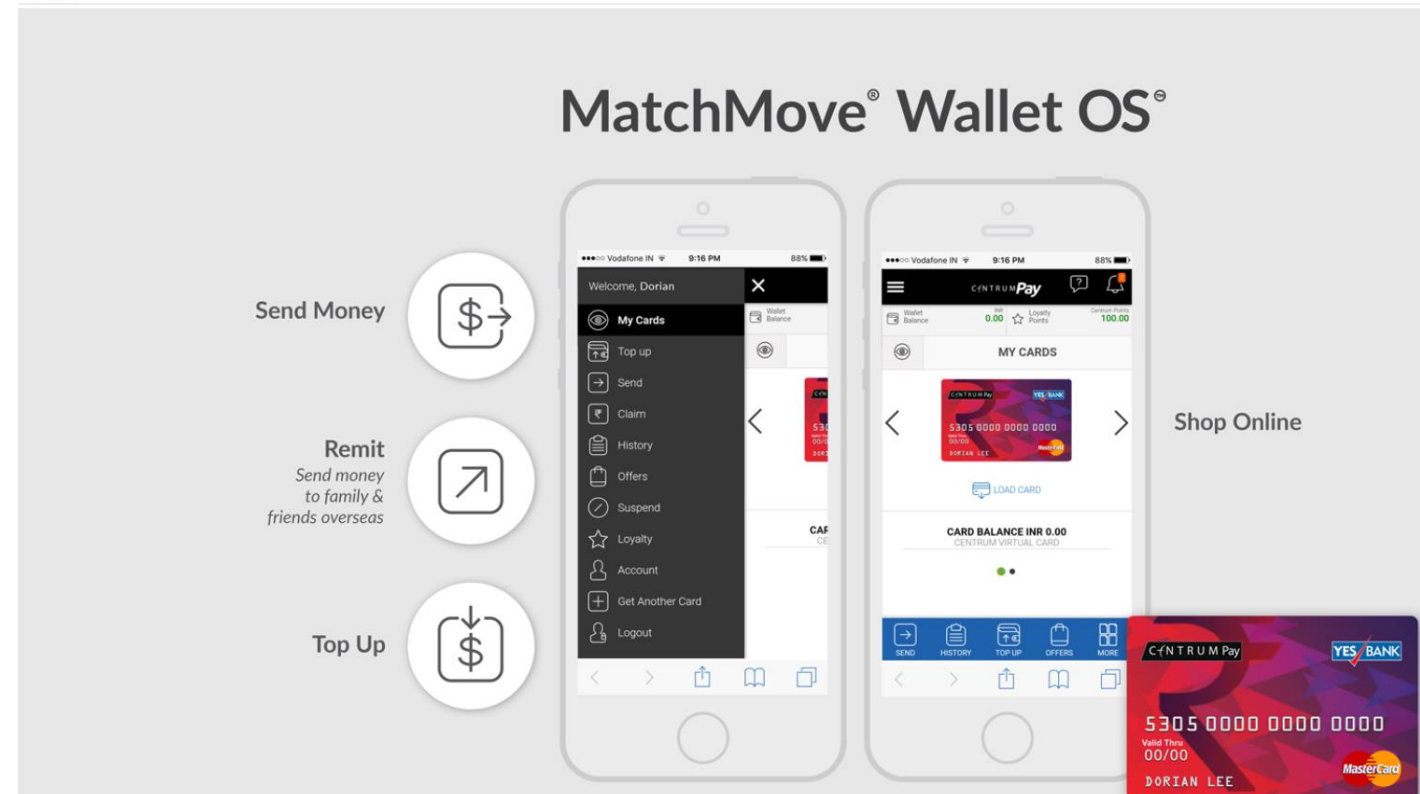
MatchMove® Wallet OS®

Send Money

Remit
Send money to family & friends overseas

Top Up

●●●○○ Vodafone IN 9:16 PM 88%

Welcome, Dorian

My Cards
Top up
Send
Claim
History
Offers
Suspend
Loyalty
Account
Get Another Card
Logout

Wallet Balance

CAR
CE

●●●○○ Vodafone IN 9:16 PM 88%

CENTRUM Pay

Wallet Balance INR 0.00 Loyalty Points Centrum Points 100.00

MY CARDS

CENTRUM Pay YES BANK
5305 0000 0000 0000
DORIAN LEE

LOAD CARD

CARD BALANCE INR 0.00
CENTRUM VIRTUAL CARD

SEND HISTORY TOP UP OFFERS MORE

Shop Online

CENTRUM Pay YES BANK
5305 0000 0000 0000
Valid Thru
00/00
DORIAN LEE
MasterCard